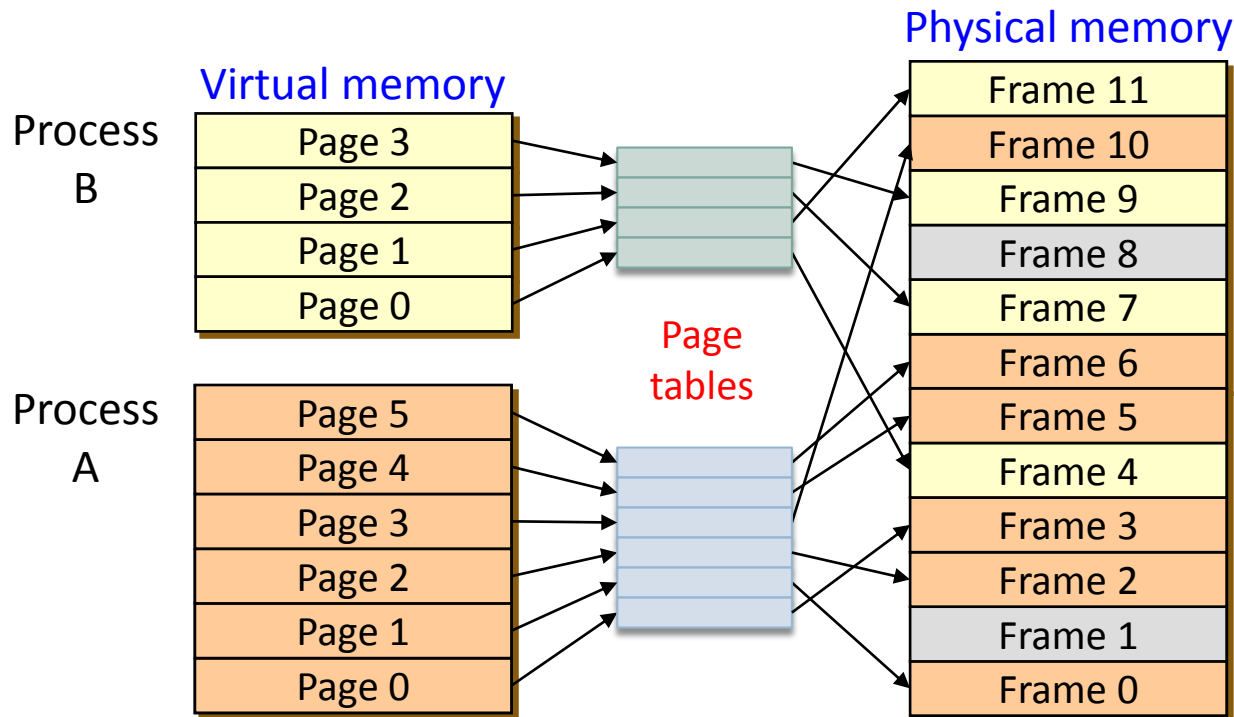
Virtual memory

Process B

| Page 3 |
|---|
| Page 2 |
| Page 1 |
| Page 0 |

Process A

| Page 5 |
|---|
| Page 4 |
| Page 3 |
| Page 2 |
| Page 1 |
| Page 0 |

Page tables

Physical memory

| Frame 11 |
|---|
| Frame 10 |
| Frame 9 |
| Frame 8 |
| Frame 7 |
| Frame 6 |
| Frame 5 |
| Frame 4 |
| Frame 3 |
| Frame 2 |
| Frame 1 |
| Frame 0 |